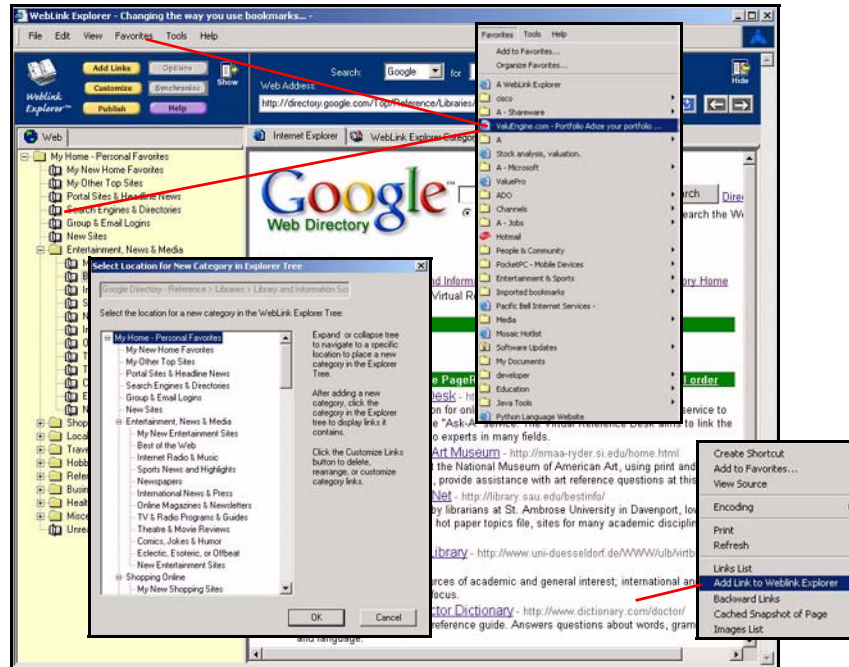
WebLink Explorer - Changing the way you use bookmarks... -

File Edit View Favorites Tools Help

Add Links Options Customize Synchronize Publish Help Show

WebLink Explorer

Search: Google for

Web Address:

http://directory.google.com/Top/Reference/Libraries/

Hide

Web

Internet Explorer WebLink Explorer Categor

My Home - Personal Favorites
My New Home Favorites
My Other Top Sites
Portal Sites & Headline News
Search Engines & Directories
Group & Email Logins
New Sites
Entertainment, News & Media
Shop
Local
Trave
Hobb
Refer
Busin
Healt
Misce
Unrea

Google Web Directory

rch Dire
earch the W

Select Location for New Category in Explorer Tree

Google Directory - Reference > Libraries > Library and Information Sci

Select the location for a new category in the WebLink Explorer Tree:

My Home - Personal Favorites
My New Home Favorites
My Other Top Sites
Portal Sites & Headline News
Search Engines & Directories
Group & Email Logins
New Sites
Entertainment, News & Media
My New Entertainment Sites
Best of the Web
Internet Radio & Music
Sports News and Highlights
Newspapers
International News & Press
Online Magazines & Newsletters
TV & Radio Programs & Guides
Theatre & Movie Reviews
Comics, Jokes & Humor
Eclectic, Esoteric, or Offbeat
New Entertainment Sites
Shopping Online
My New Shopping Sites

Expand or collapse tree to navigate to a specific location to place a new category in the Explorer Tree.

After adding a new category, click the category in the Explorer tree to display links it contains.

Click the Customize Links button to delete, rearrange, or customize category links.

OK Cancel

nd Inform
Virtual Re

ory Home

e PageR
esk - htt
tion for onl
e "Ask-A-
to experts in many fields.

l order

service to
to link the

Art Museum - http://nmaa-ryder.si.edu/home.html
the National Museum of American Art, using print and
, provide assistance with art reference questions at this

Net - http://library.sau.edu/bestinfo/
by librarians at St. Ambrose University in Davenport, lo
hot paper topics file, sites for many academic disciplin

ibrary - http://www.uni-duesseldorf.de/WWW/ulb/virtb
urces of academic and general interest; international an
focus.
ctor Dictionary - http://www.dictionary.com/doctor/
eference guide. Answers questions about words, gram
and language.

Favorites Tools Help
Add to Favorites...
Organize Favorites...
A WebLink Explorer
cisco
A - Shareware
ValuEngine.com - Portfolio Advize your portfolio ...
A
Stock analysis, valuation.
A - Microsoft
ValuePro
ADO
Channels
A - Jobs
Hotmail
People & Community
PocketPC - Mobile Devices
Entertainment & Sports
Imported bookmarks
Pacific Bell Internet Services -
Media
Mosaic Hotlist
Software Updates
My Documents
developer
Education
Java Tools
Python Language Website

Create Shortcut
Add to Favorites...
View Source
Encoding
Print
Refresh
Links List
Add Link to Weblink Explorer
Backward Links
Cached Snapshot of Page
Images List